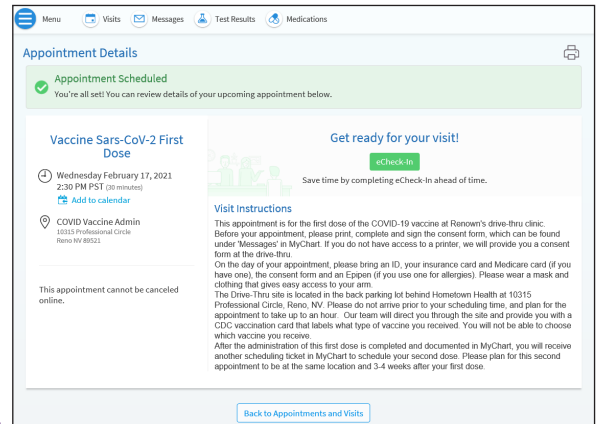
Menu Visits Messages Test Results Medications

Appointment Details

Appointment Scheduled
You're all set! You can review details of your upcoming appointment below.

Vaccine Sars-CoV-2 First Dose

Wednesday February 17, 2021
2:30 PM PST (30 minutes)
Add to calendar

COVID Vaccine Admin
10315 Professional Circle
Reno NV 89521

This appointment cannot be canceled online.

Get ready for your visit!

eCheck-In

Save time by completing eCheck-In ahead of time.

Visit Instructions

This appointment is for the first dose of the COVID-19 vaccine at Renown's drive-thru clinic.
Before your appointment, please print, complete and sign the consent form, which can be found under 'Messages' in MyChart. If you do not have access to a printer, we will provide you a consent form at the drive-thru.
On the day of your appointment, please bring an ID, your insurance card and Medicare card (if you have one), the consent form and an Epipen (if you use one for allergies). Please wear a mask and clothing that gives easy access to your arm.
The Drive-Thru site is located in the back parking lot behind Hometown Health at 10315 Professional Circle, Reno, NV. Please do not arrive prior to your scheduling time, and plan for the appointment to take up to an hour. Our team will direct you through the site and provide you with a CDC vaccination card that labels what type of vaccine you received. You will not be able to choose which vaccine you receive.
After the administration of this first dose is completed and documented in MyChart, you will receive another scheduling ticket in MyChart to schedule your second dose. Please plan for this second appointment to be at the same location and 3-4 weeks after your first dose.

Back to Appointments and Visits